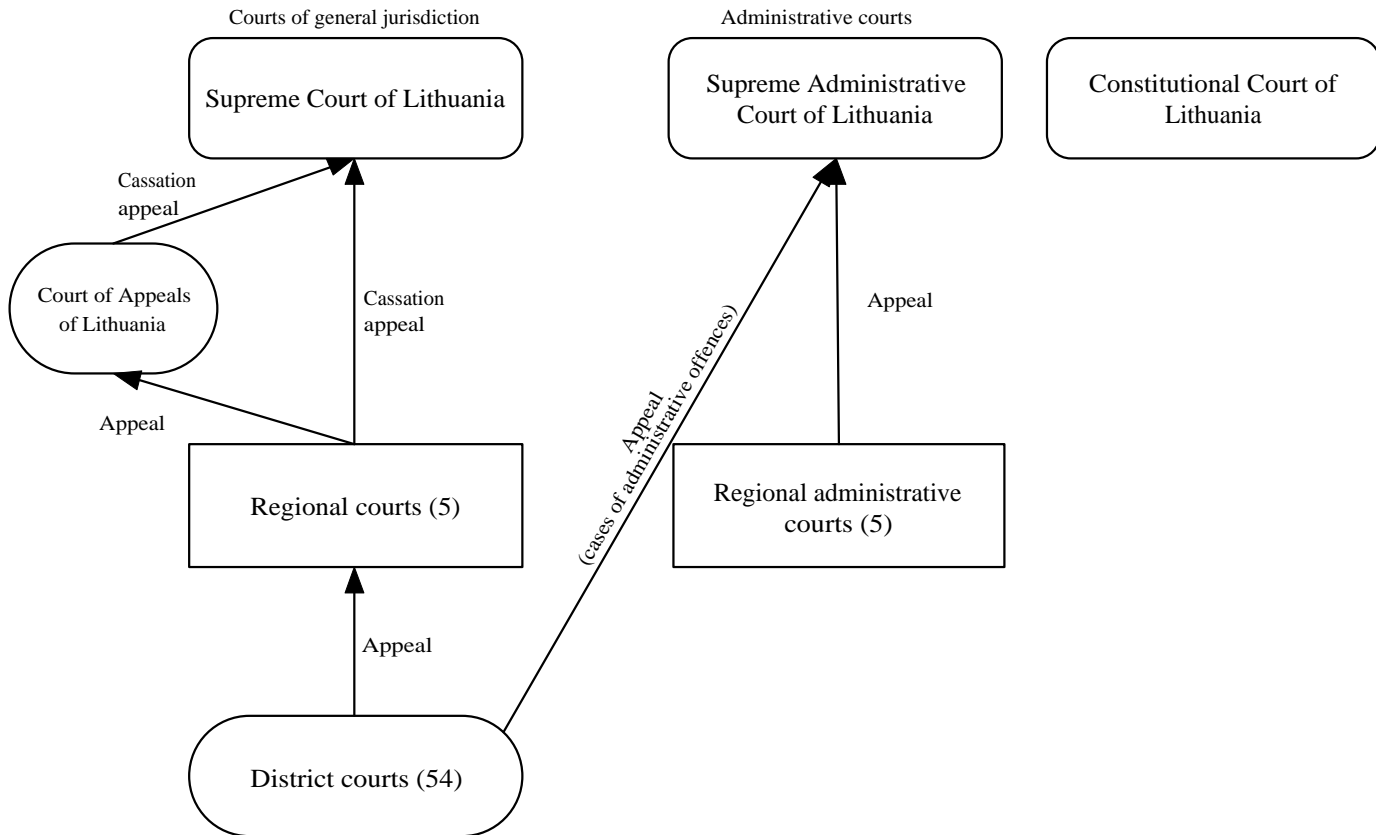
Courts of general jurisdiction

Administrative courts

Supreme Court of Lithuania

Supreme Administrative Court of Lithuania

Constitutional Court of Lithuania

Cassation appeal

Court of Appeals of Lithuania

Cassation appeal

Appeal

Appeal

Appeal (cases of administrative offences)

Regional courts (5)

Regional administrative courts (5)

Appeal

District courts (54)